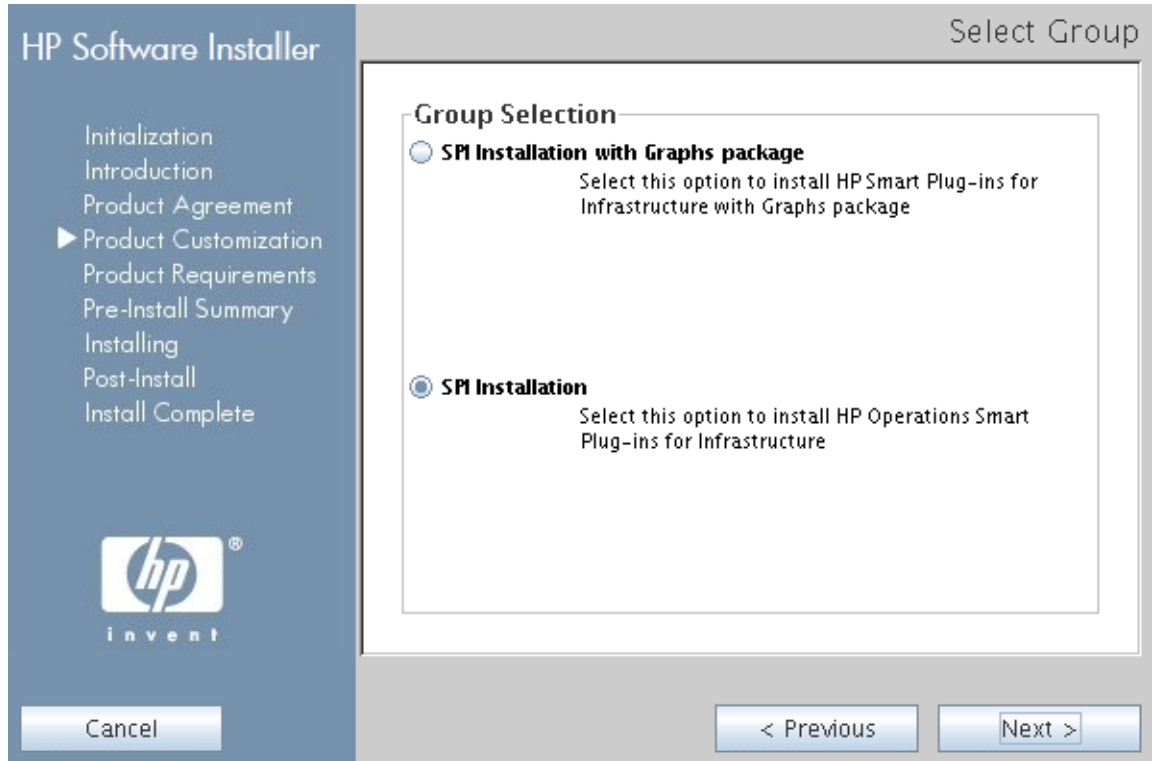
HP Software Installer

Select Group

Initialization
Introduction
Product Agreement
▶ Product Customization
Product Requirements
Pre-Install Summary
Installing
Post-Install
Install Complete

hp
®
invent

Group Selection

SPI Installation with Graphs package
Select this option to install HP Smart Plug-ins for Infrastructure with Graphs package

SPI Installation
Select this option to install HP Operations Smart Plug-ins for Infrastructure

Cancel

< Previous

Next >